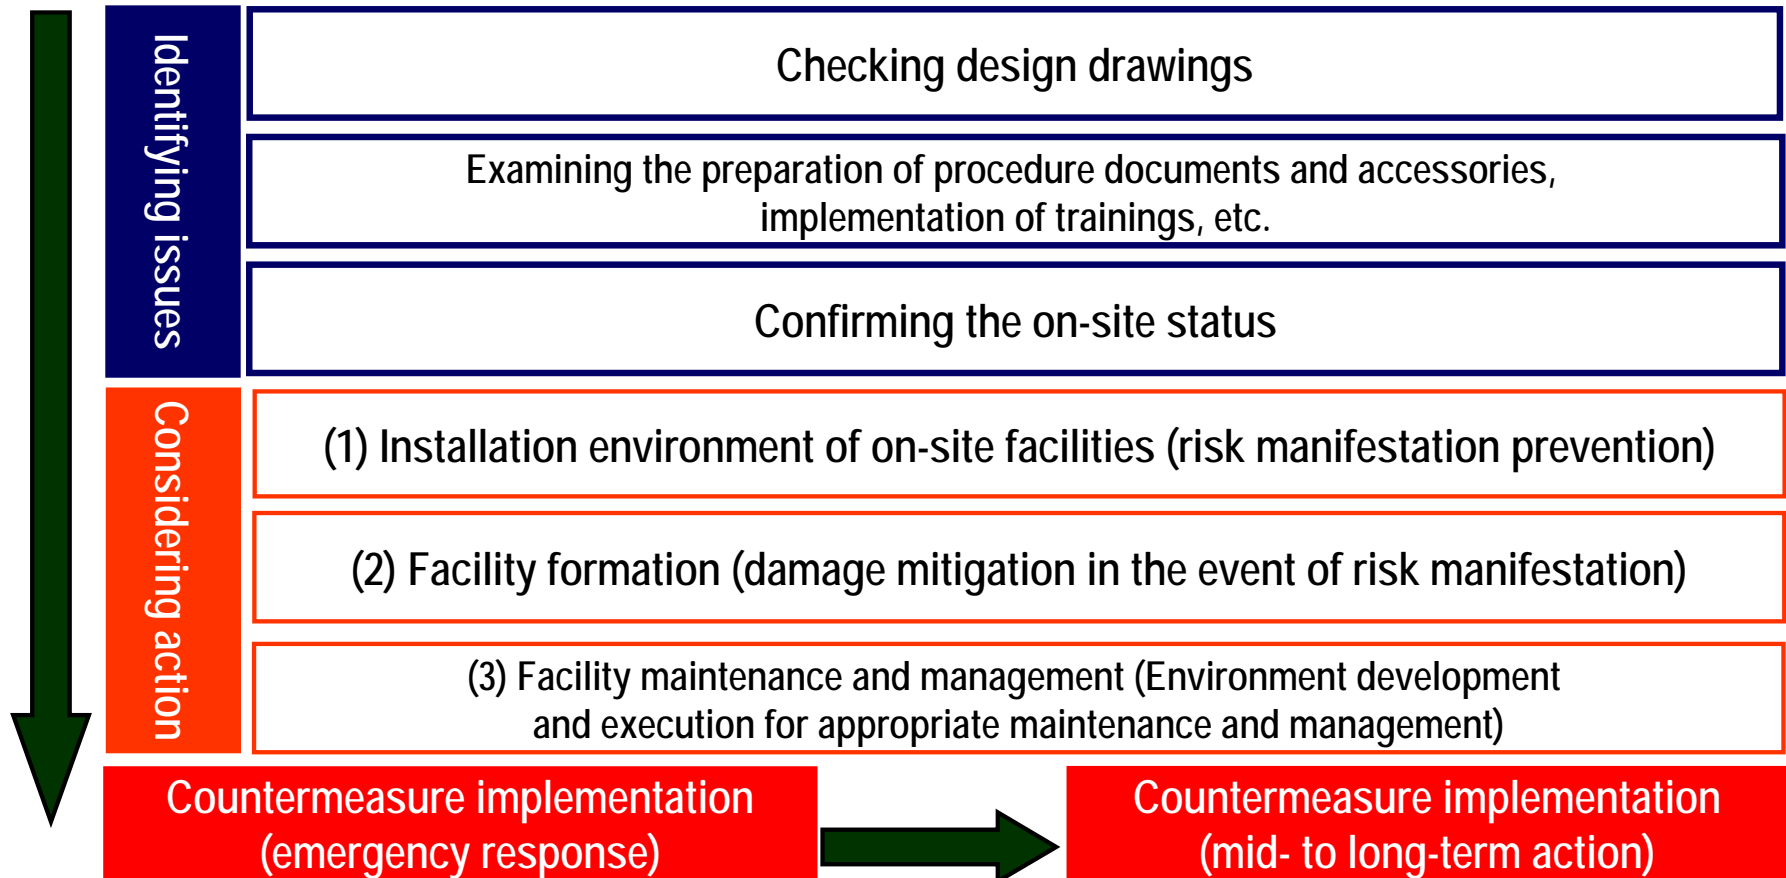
Identifying issues

Checking design drawings

Examining the preparation of procedure documents and accessories, implementation of trainings, etc.

Confirming the on-site status

Considering action

(1) Installation environment of on-site facilities (risk manifestation prevention)

(2) Facility formation (damage mitigation in the event of risk manifestation)

(3) Facility maintenance and management (Environment development and execution for appropriate maintenance and management)

Countermeasure implementation (emergency response)

Countermeasure implementation (mid- to long-term action)